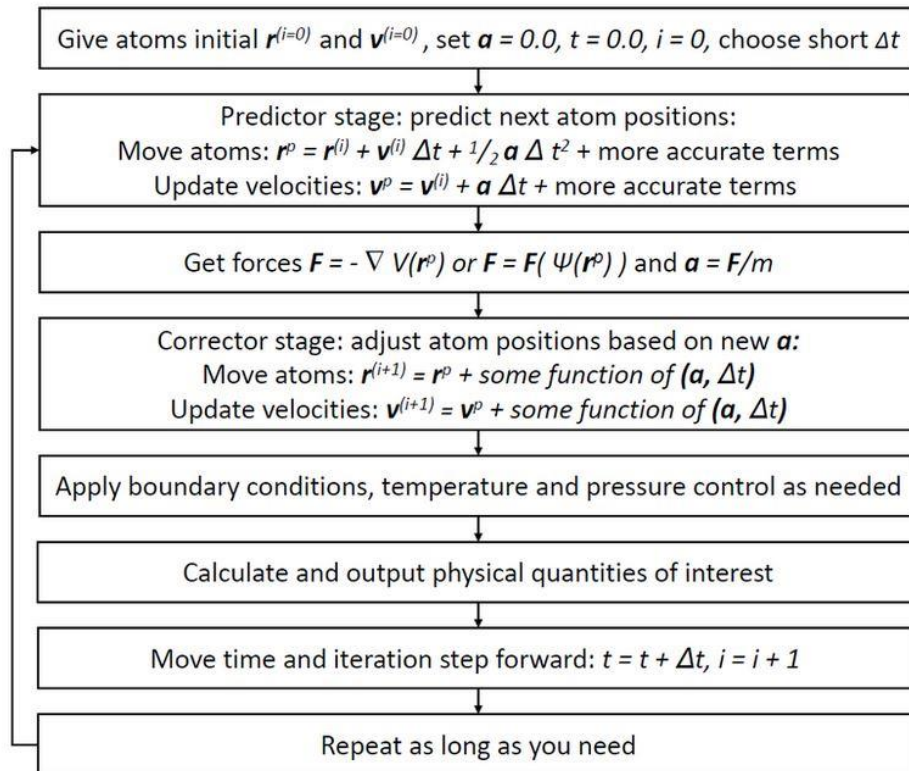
Give atoms initial $\boldsymbol{r}^{(i=0)}$ and $\boldsymbol{v}^{(i=0)}$, set $\boldsymbol{a} = 0.0$, $t = 0.0$, $i = 0$, choose short $\Delta t$

Predictor stage: predict next atom positions:
Move atoms: $\boldsymbol{r}^{p} = \boldsymbol{r}^{(i)} + \boldsymbol{v}^{(i)} \Delta t + {}^{1}/_{2}\, \boldsymbol{a}\, \Delta t^{2}$ + more accurate terms
Update velocities: $\boldsymbol{v}^{p} = \boldsymbol{v}^{(i)} + \boldsymbol{a}\, \Delta t$ + more accurate terms

Get forces $\boldsymbol{F} = -\nabla V(\boldsymbol{r}^{p})$ or $\boldsymbol{F} = \boldsymbol{F}(\Psi(\boldsymbol{r}^{p}))$ and $\boldsymbol{a} = \boldsymbol{F}/m$

Corrector stage: adjust atom positions based on new $\boldsymbol{a}$:
Move atoms: $\boldsymbol{r}^{(i+1)} = \boldsymbol{r}^{p}$ + some function of $(\boldsymbol{a}, \Delta t)$
Update velocities: $\boldsymbol{v}^{(i+1)} = \boldsymbol{v}^{p}$ + some function of $(\boldsymbol{a}, \Delta t)$

Apply boundary conditions, temperature and pressure control as needed

Calculate and output physical quantities of interest

Move time and iteration step forward: $t = t + \Delta t$, $i = i + 1$

Repeat as long as you need